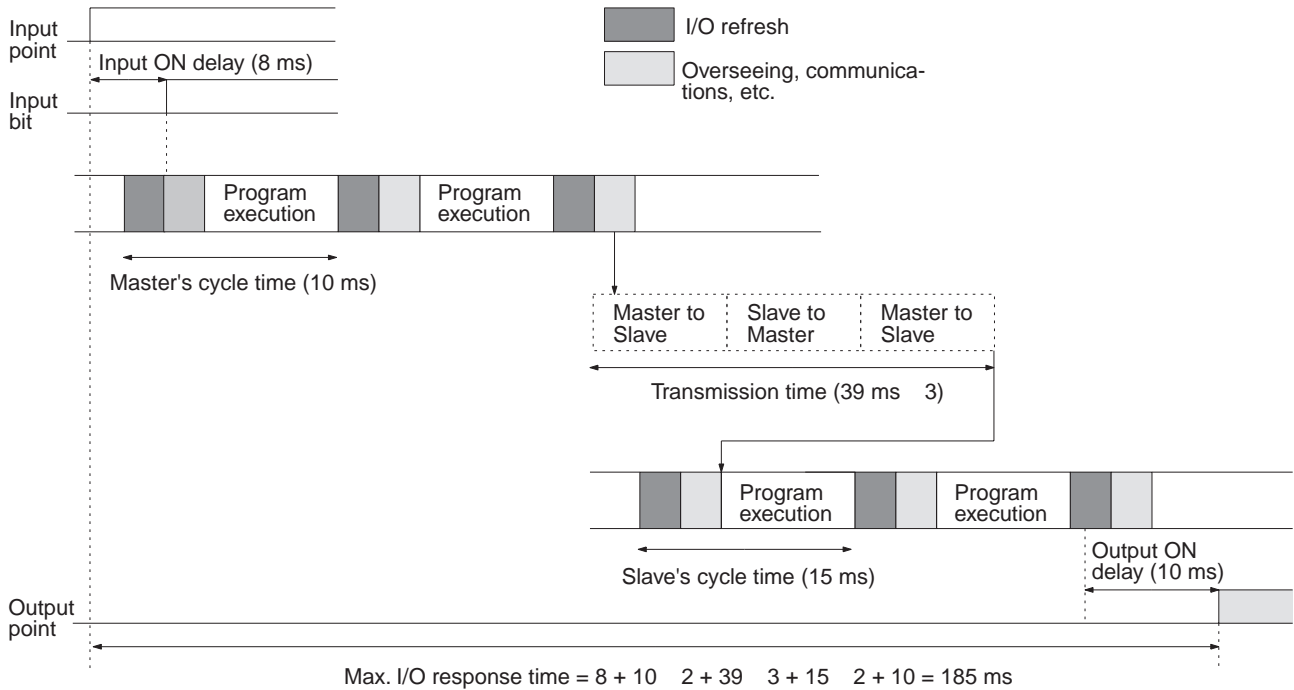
I/O refresh

Overseeing, communications, etc.

Input point

Input ON delay (8 ms)

Input bit

Program execution

Program execution

Master's cycle time (10 ms)

Master to Slave

Slave to Master

Master to Slave

Transmission time (39 ms 3)

Program execution

Program execution

Slave's cycle time (15 ms)

Output ON delay (10 ms)

Output point

Max. I/O response time = 8 + 10 2 + 39 3 + 15 2 + 10 = 185 ms